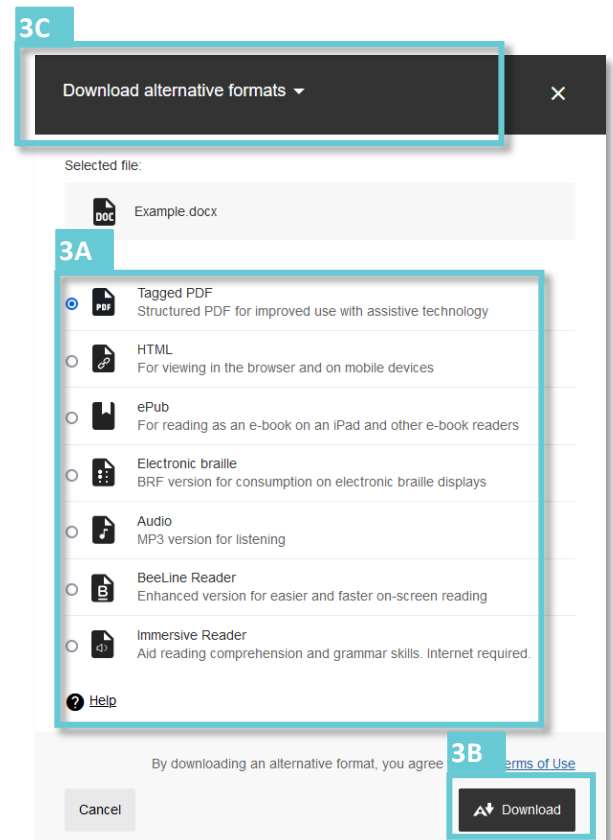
3C

Download alternative formats

Selected file:

DOC Example.docx

3A

PDF Tagged PDF
Structured PDF for improved use with assistive technology

HTML
For viewing in the browser and on mobile devices

ePub
For reading as an e-book on an iPad and other e-book readers

Electronic braille
BRF version for consumption on electronic braille displays

Audio
MP3 version for listening

BeeLine Reader
Enhanced version for easier and faster on-screen reading

Immersive Reader
Aid reading comprehension and grammar skills. Internet required.

Help

By downloading an alternative format, you agree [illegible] Terms of Use

3B

Cancel

Download